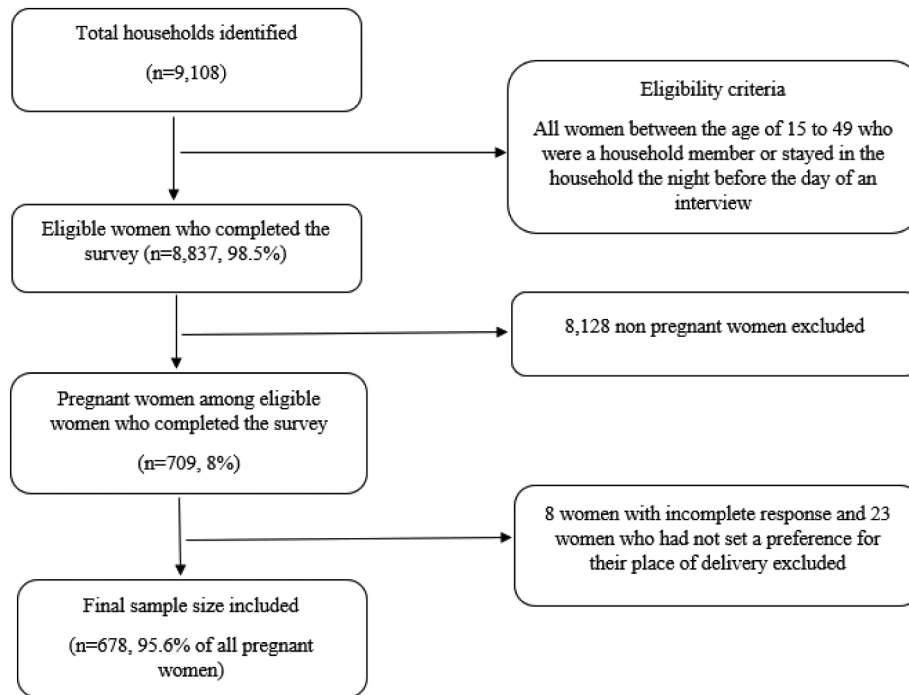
Total households identified

(n=9,108)

Eligibility criteria

All women between the age of 15 to 49 who were a household member or stayed in the household the night before the day of an interview

Eligible women who completed the survey (n=8,837, 98.5%)

8,128 non pregnant women excluded

Pregnant women among eligible women who completed the survey

(n=709, 8%)

8 women with incomplete response and 23 women who had not set a preference for their place of delivery excluded

Final sample size included

(n=678, 95.6% of all pregnant women)